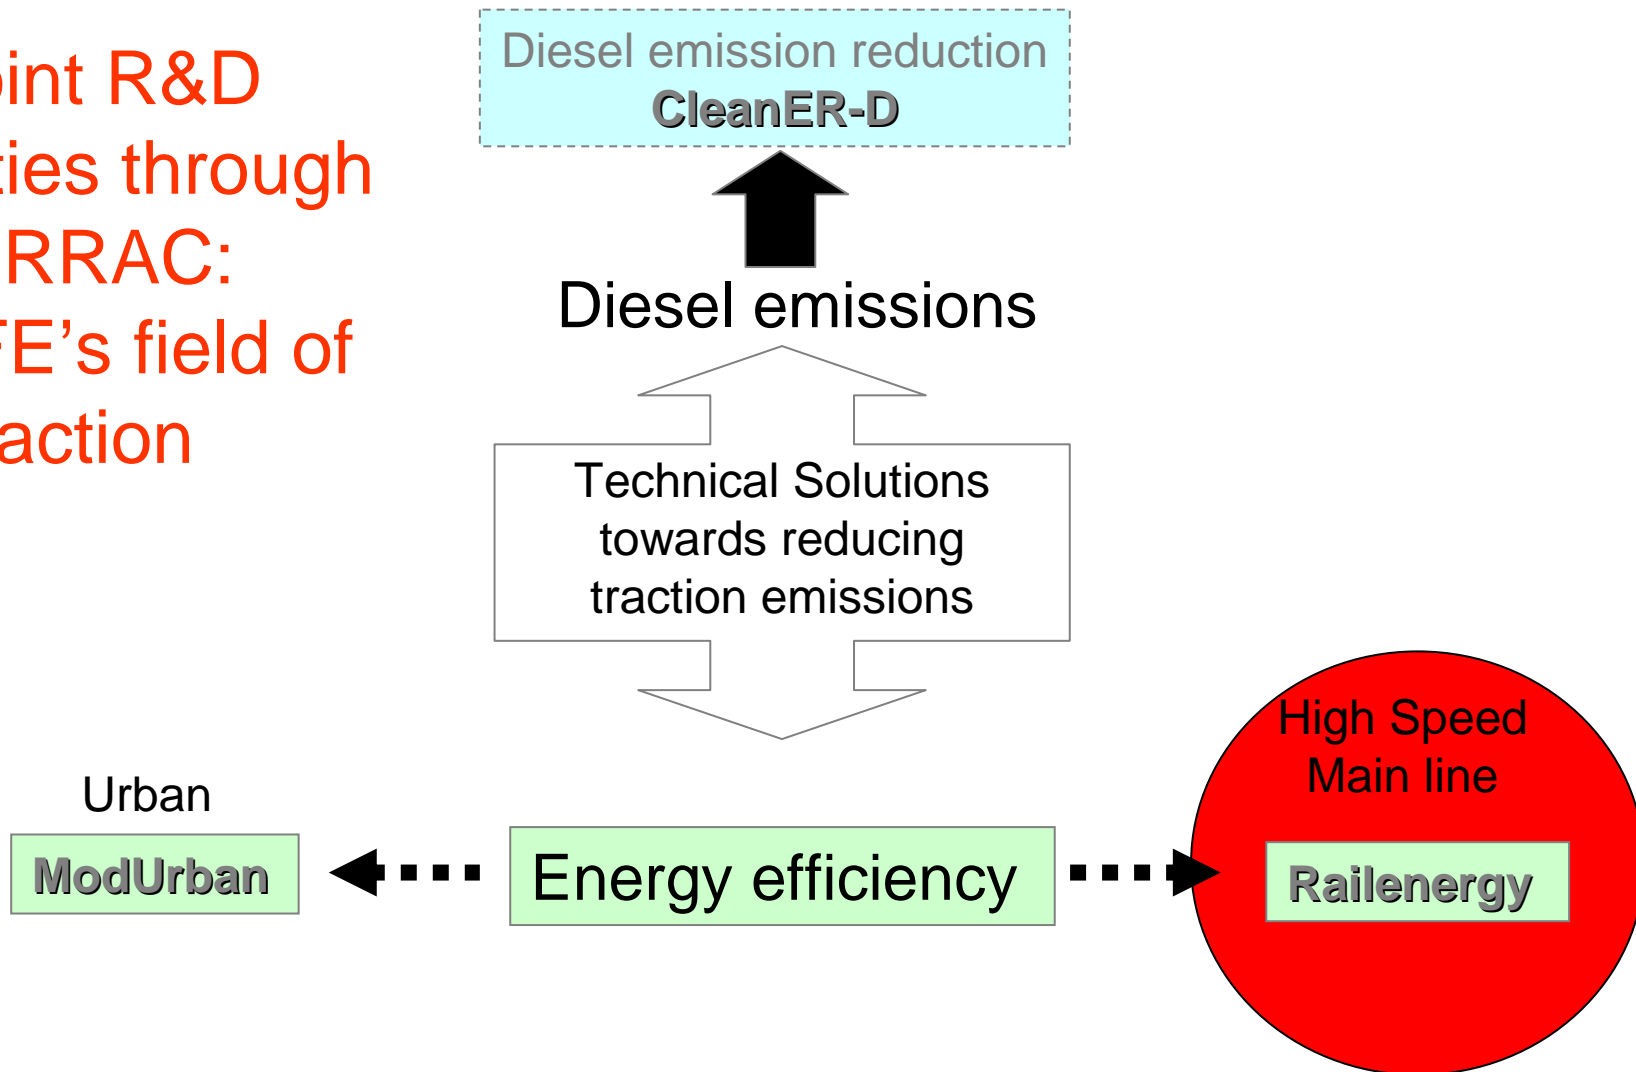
oint R&D
ties through
RRAC:
FE’s field of
action

Diesel emission reduction
CleanER-D

Diesel emissions

Technical Solutions towards reducing traction emissions

Urban
ModUrban

Energy efficiency

High Speed
Main line
Railenergy